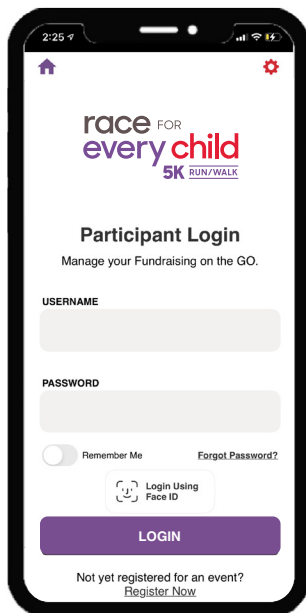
2:25

race FOR every child 5K RUN/WALK

Participant Login

Manage your Fundraising on the GO.

USERNAME

PASSWORD

Remember Me

Forgot Password?

Login Using Face ID

LOGIN

Not yet registered for an event?

Register Now